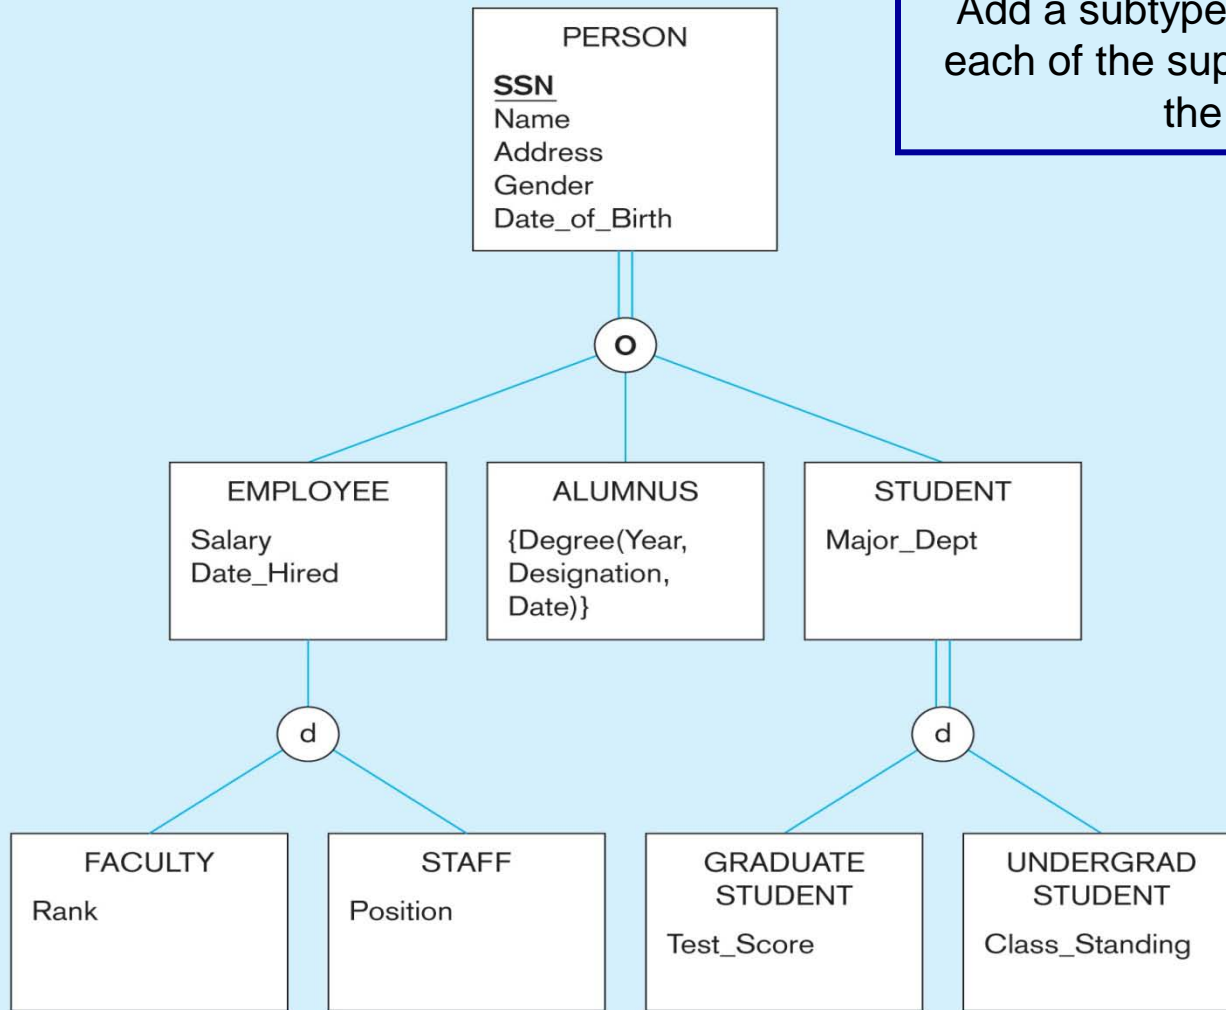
Add a subtype
each of the sup
the

PERSON
SSN
Name
Address
Gender
Date_of_Birth

o

EMPLOYEE
Salary
Date_Hired

ALUMNUS
{Degree(Year, Designation, Date)}

STUDENT
Major_Dept

d

d

FACULTY
Rank

STAFF
Position

GRADUATE STUDENT
Test_Score

UNDERGRAD STUDENT
Class_Standing